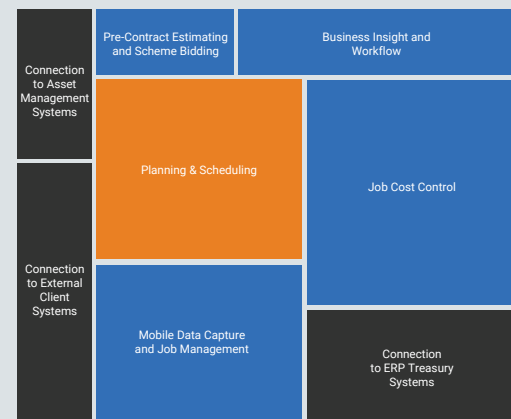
Connection to Asset Management Systems

Pre-Contract Estimating and Scheme Bidding

Business Insight and Workflow

Planning & Scheduling

Job Cost Control

Connection to External Client Systems

Mobile Data Capture and Job Management

Connection to ERP Treasury Systems